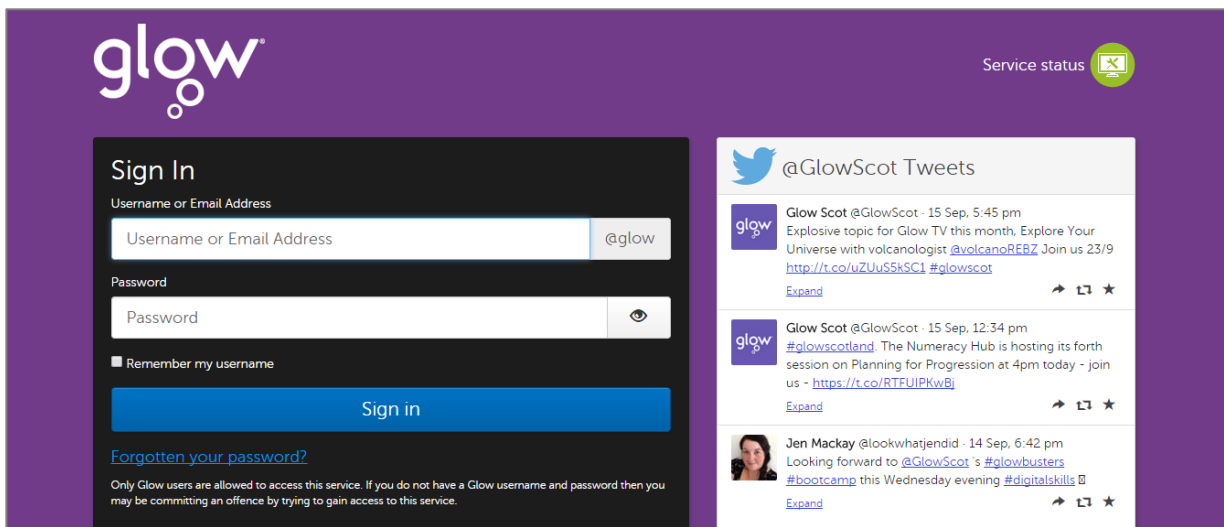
glow®

Service status

Sign In

Username or Email Address

Username or Email Address

@glow

Password

Password

Remember my username

Sign in

Forgotten your password?

Only Glow users are allowed to access this service. If you do not have a Glow username and password then you may be committing an offence by trying to gain access to this service.

@GlowScot Tweets

glow Glow Scot @GlowScot · 15 Sep, 5:45 pm
Explosive topic for Glow TV this month, Explore Your Universe with volcanologist @volcanoREBZ Join us 23/9 http://t.co/uZUuS5kSC1 #glowscot
Expand

glow Glow Scot @GlowScot · 15 Sep, 12:34 pm
#glowscotland. The Numeracy Hub is hosting its forth session on Planning for Progression at 4pm today - join us - https://t.co/RTFUIPKwBj
Expand

Jen Mackay @lookwhatjendid · 14 Sep, 6:42 pm
Looking forward to @GlowScot 's #glowbusters #bootcamp this Wednesday evening #digitalskills
Expand